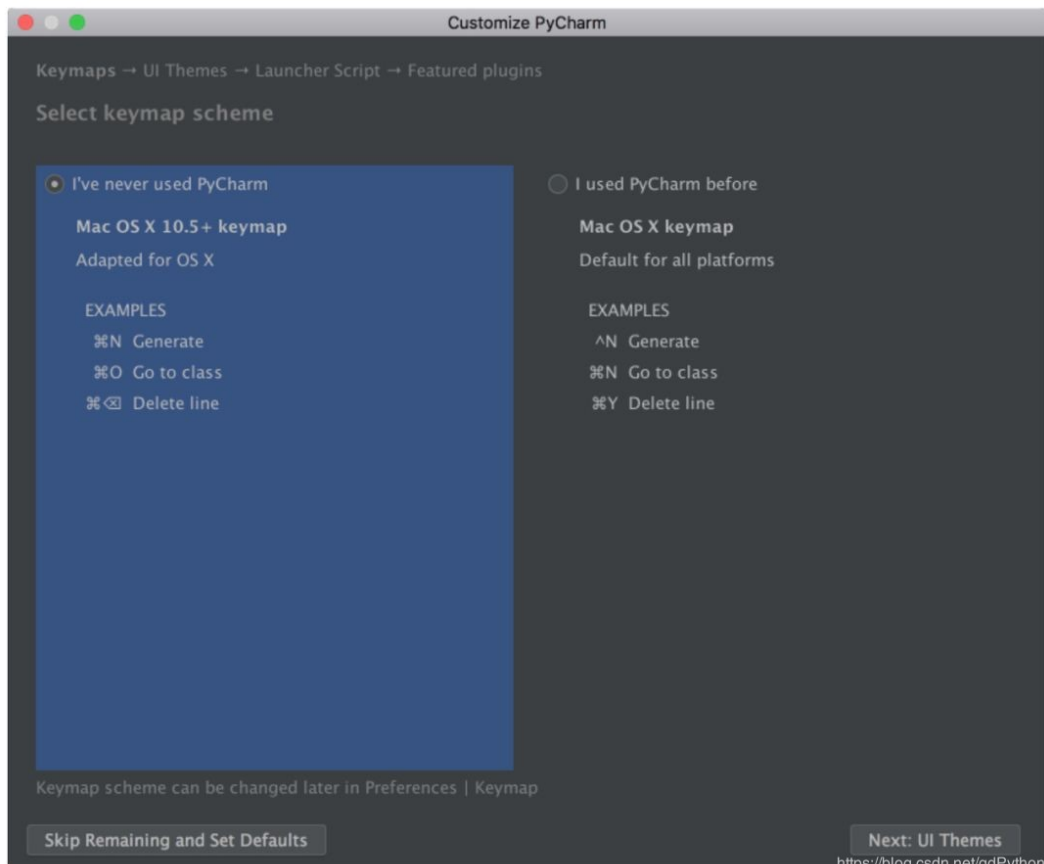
Customize PyCharm

Keymaps → UI Themes → Launcher Script → Featured plugins

Select keymap scheme

I've never used PyCharm

Mac OS X 10.5+ keymap

Adapted for OS X

EXAMPLES

⌘N Generate

⌘O Go to class

⌘⌫ Delete line

I used PyCharm before

Mac OS X keymap

Default for all platforms

EXAMPLES

^N Generate

⌘N Go to class

⌘Y Delete line

Keymap scheme can be changed later in Preferences | Keymap

Skip Remaining and Set Defaults

Next: UI Themes

https://blog.csdn.net/qdPython